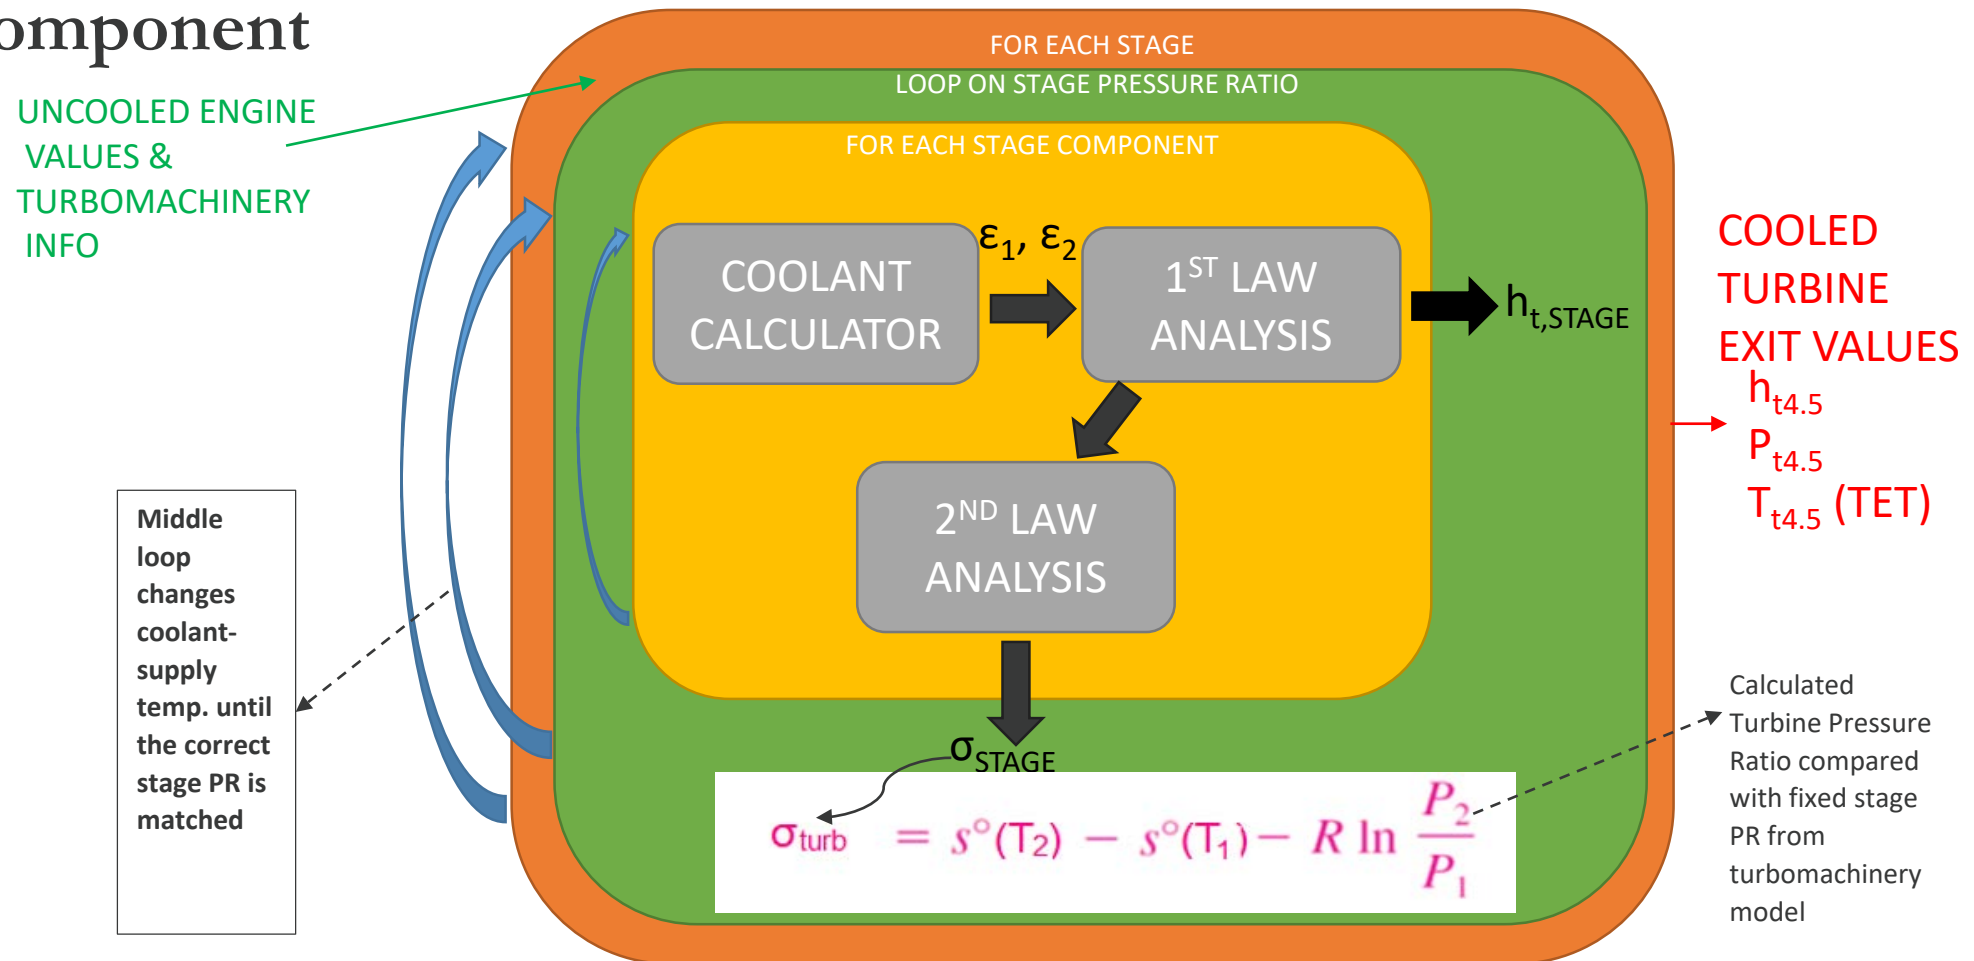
omponent

UNCOOLED ENGINE VALUES & TURBOMACHINERY INFO

FOR EACH STAGE

LOOP ON STAGE PRESSURE RATIO

FOR EACH STAGE COMPONENT

COOLANT CALCULATOR

$\varepsilon_1$, $\varepsilon_2$

$1^{ST}$ LAW ANALYSIS

$h_{t,STAGE}$

$2^{ND}$ LAW ANALYSIS

$\sigma_{STAGE}$

$\sigma_{turb} = s°(T_2) - s°(T_1) - R \ln \frac{P_2}{P_1}$

COOLED TURBINE EXIT VALUES
$h_{t4.5}$
$P_{t4.5}$
$T_{t4.5}$ (TET)

Middle loop changes coolant-supply temp. until the correct stage PR is matched

Calculated Turbine Pressure Ratio compared with fixed stage PR from turbomachinery model